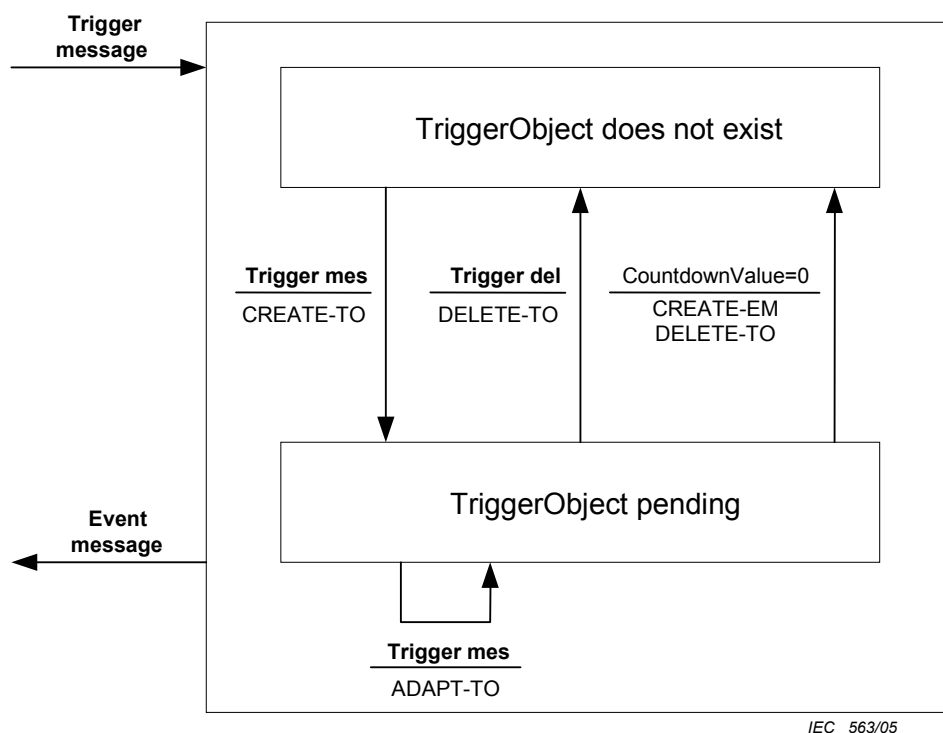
Trigger message

TriggerObject does not exist

Trigger mes
CREATE-TO

Trigger del
DELETE-TO

CountdownValue=0
CREATE-EM
DELETE-TO

Event message

TriggerObject pending

Trigger mes
ADAPT-TO

IEC 563/05